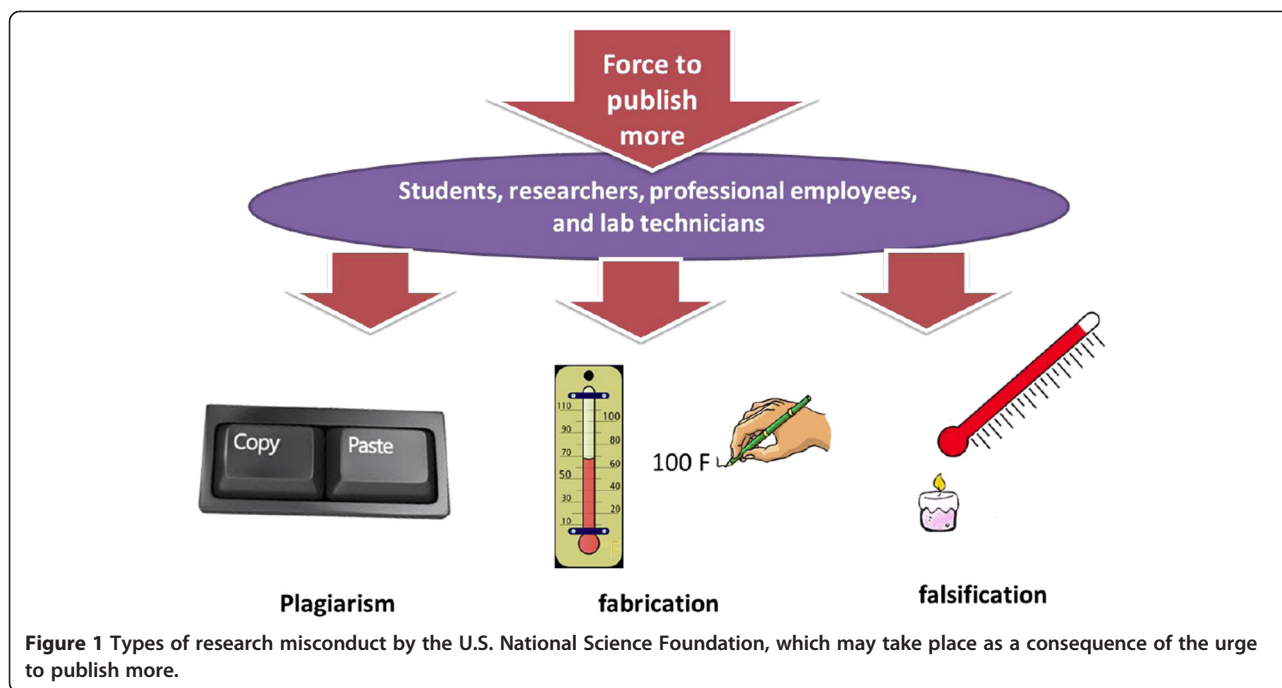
Force to publish more

Students, researchers, professional employees, and lab technicians

Copy

Paste

110
100
90
80
70
60
50
40
30
20
10
F

100 F

Plagiarism

fabrication

falsification

**Figure 1** Types of research misconduct by the U.S. National Science Foundation, which may take place as a consequence of the urge to publish more.